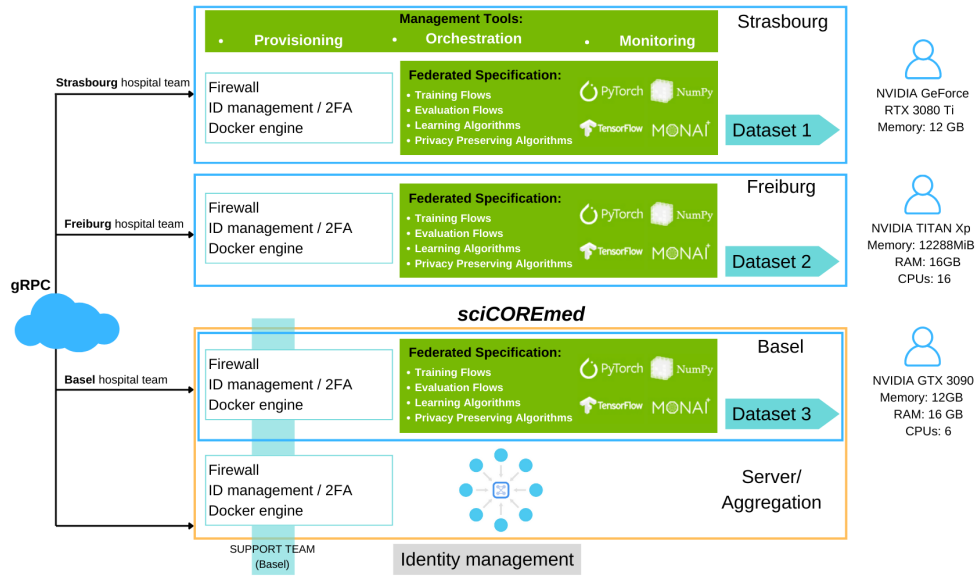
Management Tools:
• Provisioning • Orchestration • Monitoring

Strasbourg

Strasbourg hospital team

Firewall
ID management / 2FA
Docker engine

Federated Specification:
• Training Flows
• Evaluation Flows
• Learning Algorithms
• Privacy Preserving Algorithms

PyTorch NumPy TensorFlow MONAI

Dataset 1

NVIDIA GeForce RTX 3080 Ti
Memory: 12 GB

Freiburg

Freiburg hospital team

Firewall
ID management / 2FA
Docker engine

Federated Specification:
• Training Flows
• Evaluation Flows
• Learning Algorithms
• Privacy Preserving Algorithms

PyTorch NumPy TensorFlow MONAI

Dataset 2

NVIDIA TITAN Xp
Memory: 12288MiB
RAM: 16GB
CPUs: 16

gRPC

sciCOREmed

Basel

Basel hospital team

Firewall
ID management / 2FA
Docker engine

Federated Specification:
• Training Flows
• Evaluation Flows
• Learning Algorithms
• Privacy Preserving Algorithms

PyTorch NumPy TensorFlow MONAI

Dataset 3

NVIDIA GTX 3090
Memory: 12GB
RAM: 16 GB
CPUs: 6

Firewall
ID management / 2FA
Docker engine

Server/ Aggregation

SUPPORT TEAM (Basel)

Identity management